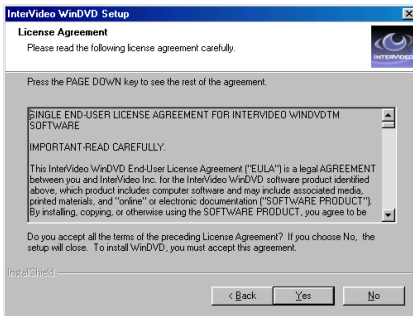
InterVideo WinDVD Setup

License Agreement

Please read the following license agreement carefully.

INTERVIDEO

Press the PAGE DOWN key to see the rest of the agreement.

SINGLE END-USER LICENSE AGREEMENT FOR INTERVIDEO WINDVDTM SOFTWARE

IMPORTANT-READ CAREFULLY.

This InterVideo WinDVD End-User License Agreement ("EULA") is a legal AGREEMENT between you and InterVideo Inc. for the InterVideo WinDVD software product identified above, which product includes computer software and may include associated media, printed materials, and "online" or electronic documentation ("SOFTWARE PRODUCT"). By installing, copying, or otherwise using the SOFTWARE PRODUCT, you agree to be

Do you accept all the terms of the preceding License Agreement? If you choose No, the setup will close. To install WinDVD, you must accept this agreement.

InstallShield

< Back Yes No